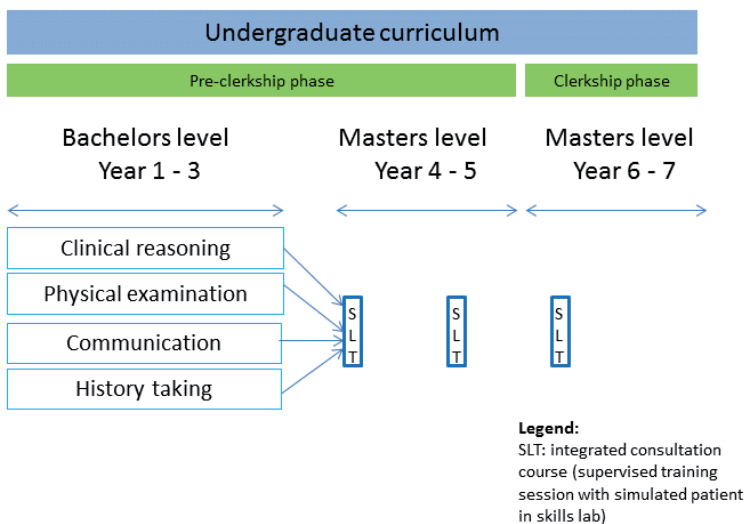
Undergraduate curriculum

Pre-clerkship phase

Clerkship phase

Bachelors level
Year 1 - 3

Masters level
Year 4 - 5

Masters level
Year 6 - 7

Clinical reasoning

Physical examination

Communication

History taking

S
L
T

S
L
T

S
L
T

Legend:
SLT: integrated consultation course (supervised training session with simulated patient in skills lab)